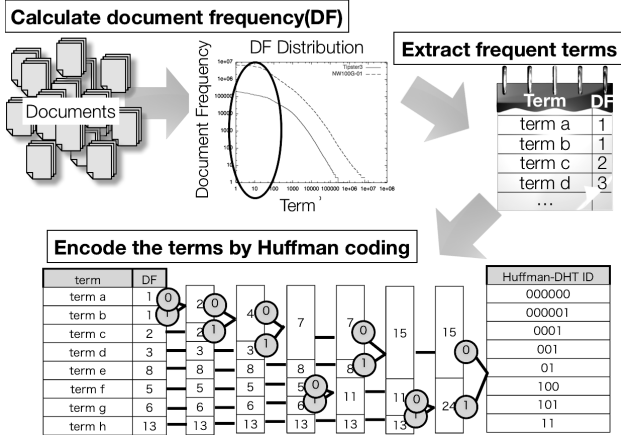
Calculate document frequency(DF)

Documents

DF Distribution

Document Frequency

Term

1e+07
1e+06
100000
10000
1000
100
10
1

1 10 100 1000 10000 100000 1e+06 1e+07 1e+08

Tipster3
NW100G-01

Extract frequent terms

| Term | DF |
|---|---|
| term a | 1 |
| term b | 1 |
| term c | 2 |
| term d | 3 |
| … | |

Encode the terms by Huffman coding

| term | DF |
|---|---|
| term a | 1 |
| term b | 1 |
| term c | 2 |
| term d | 3 |
| term e | 8 |
| term f | 5 |
| term g | 6 |
| term h | 13 |

0 1 2 0 2 1 4 0 3 1 7 7 0 8 1 15 15 0 3 3 8 8 5 0 6 1 11 11 0 24 1 1 5 5 6 6 13 13 13 13 13

| Huffman-DHT ID |
|---|
| 000000 |
| 000001 |
| 0001 |
| 001 |
| 01 |
| 100 |
| 101 |
| 11 |